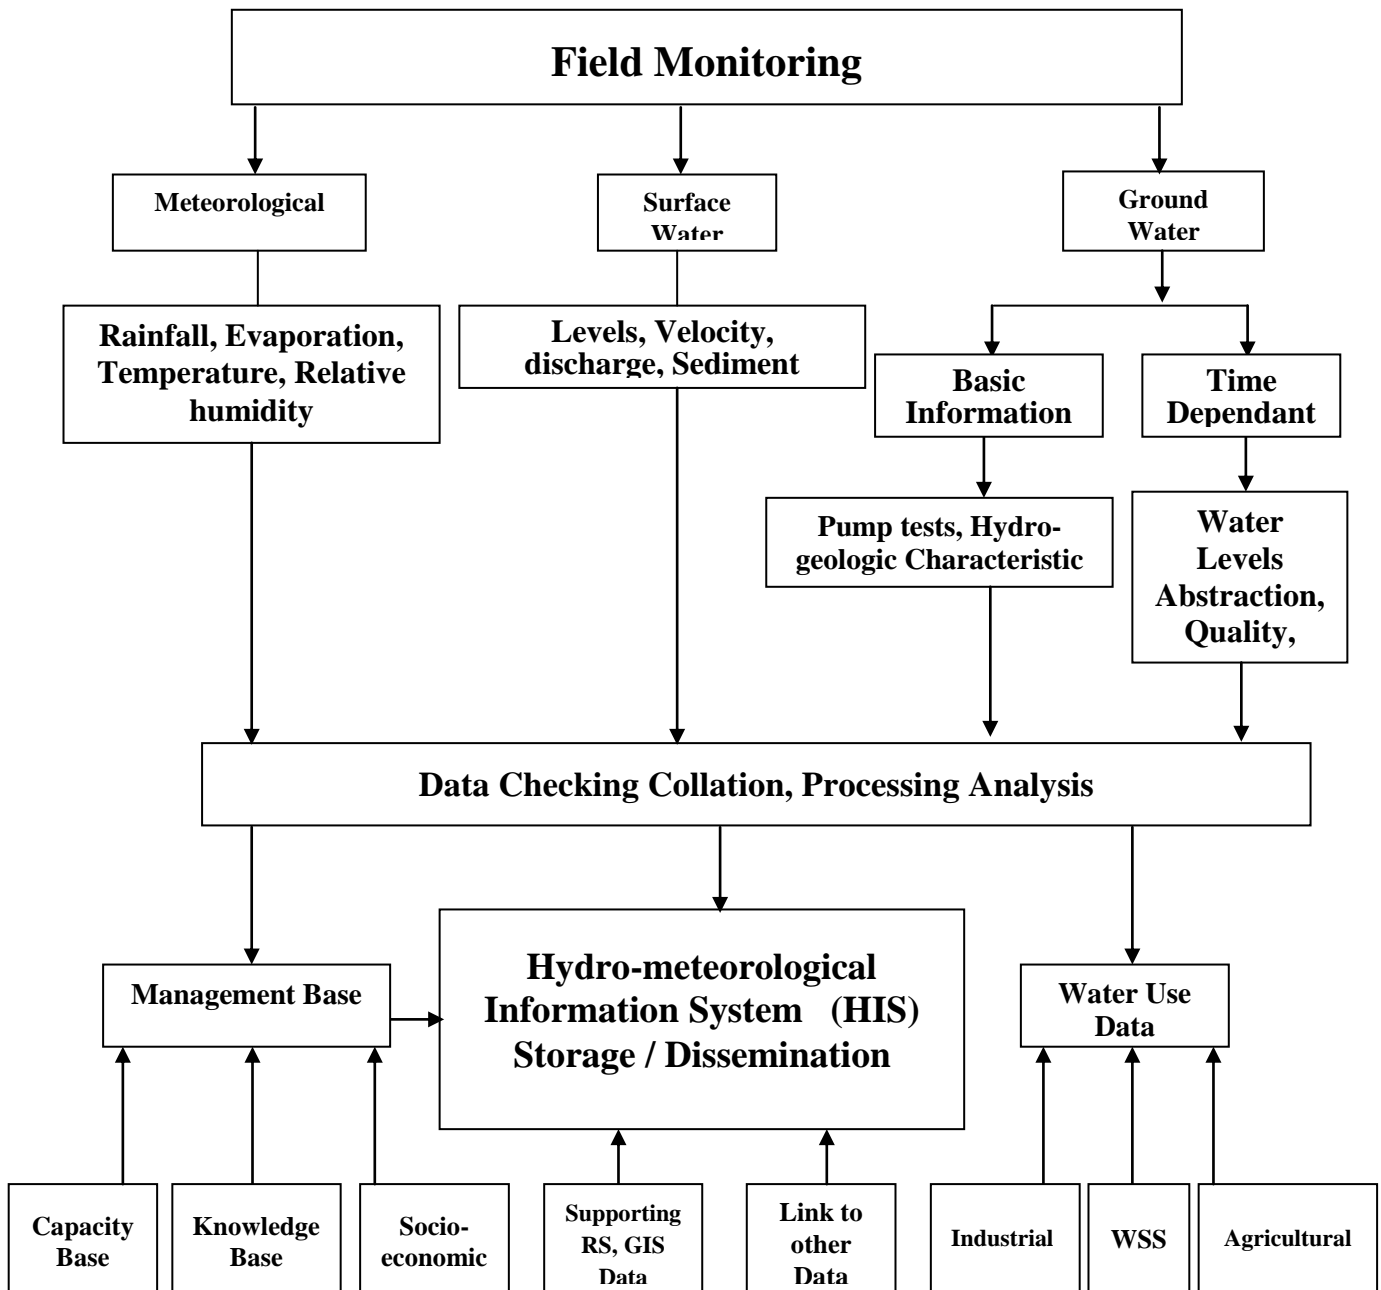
Field Monitoring

Meteorological

Surface Water

Ground Water

Rainfall, Evaporation, Temperature, Relative humidity

Levels, Velocity, discharge, Sediment

Basic Information

Time Dependant

Pump tests, Hydro-geologic Characteristic

Water Levels Abstraction, Quality,

Data Checking Collation, Processing Analysis

Management Base

Hydro-meteorological Information System (HIS) Storage / Dissemination

Water Use Data

Capacity Base

Knowledge Base

Socio-economic

Supporting RS, GIS Data

Link to other Data

Industrial

WSS

Agricultural